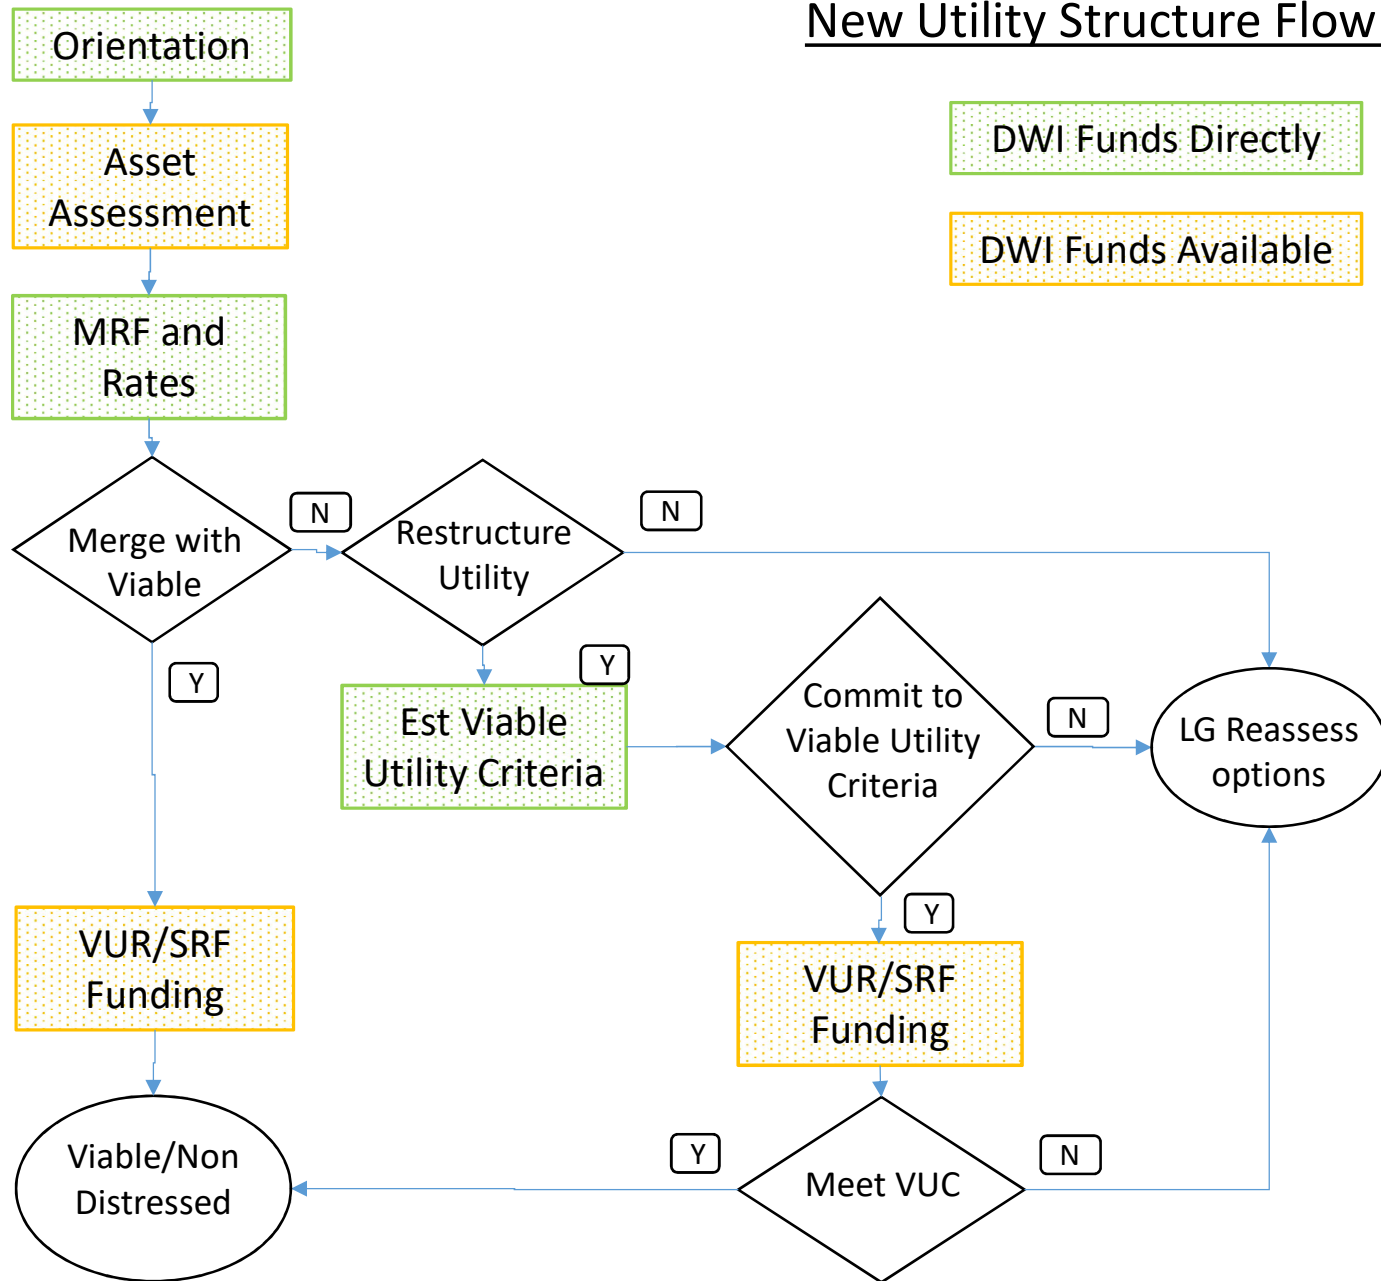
New Utility Structure Flow

DWI Funds Directly

DWI Funds Available

Orientation

Asset Assessment

MRF and Rates

Merge with Viable

N

Restructure Utility

N

Y

Y

Est Viable Utility Criteria

Commit to Viable Utility Criteria

N

LG Reassess options

Y

VUR/SRF Funding

VUR/SRF Funding

Viable/Non Distressed

Y

Meet VUC

N